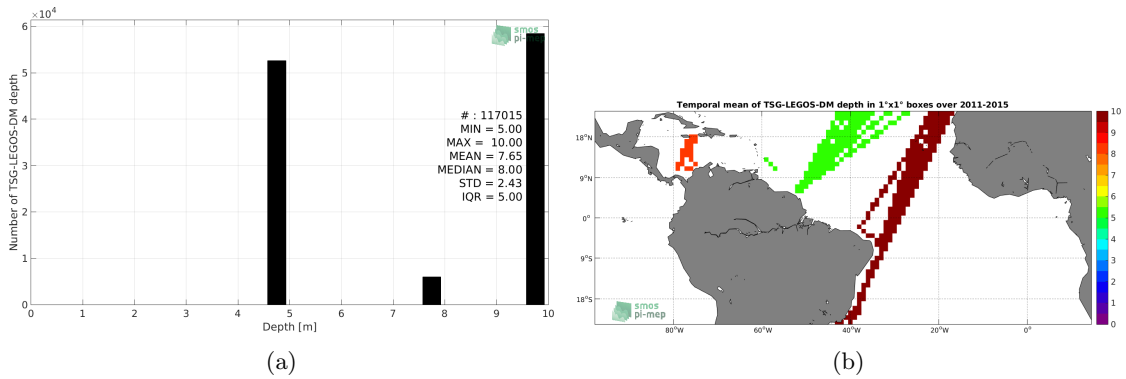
$\times10^4$
6
5
4
3
2
1
0
Number of TSG-LEGOS-DM depth
smos pi-mep
# : 117015
MIN = 5.00
MAX = 10.00
MEAN = 7.65
MEDIAN = 8.00
STD = 2.43
IQR = 5.00
0 1 2 3 4 5 6 7 8 9 10
Depth [m]
(a)

Temporal mean of TSG-LEGOS-DM depth in 1°x1° boxes over 2011-2015
18°N
9°N
0°
9°S
18°S
smos pi-mep
80°W 60°W 40°W 20°W 0°
10
9
8
7
6
5
4
3
2
1
0
(b)